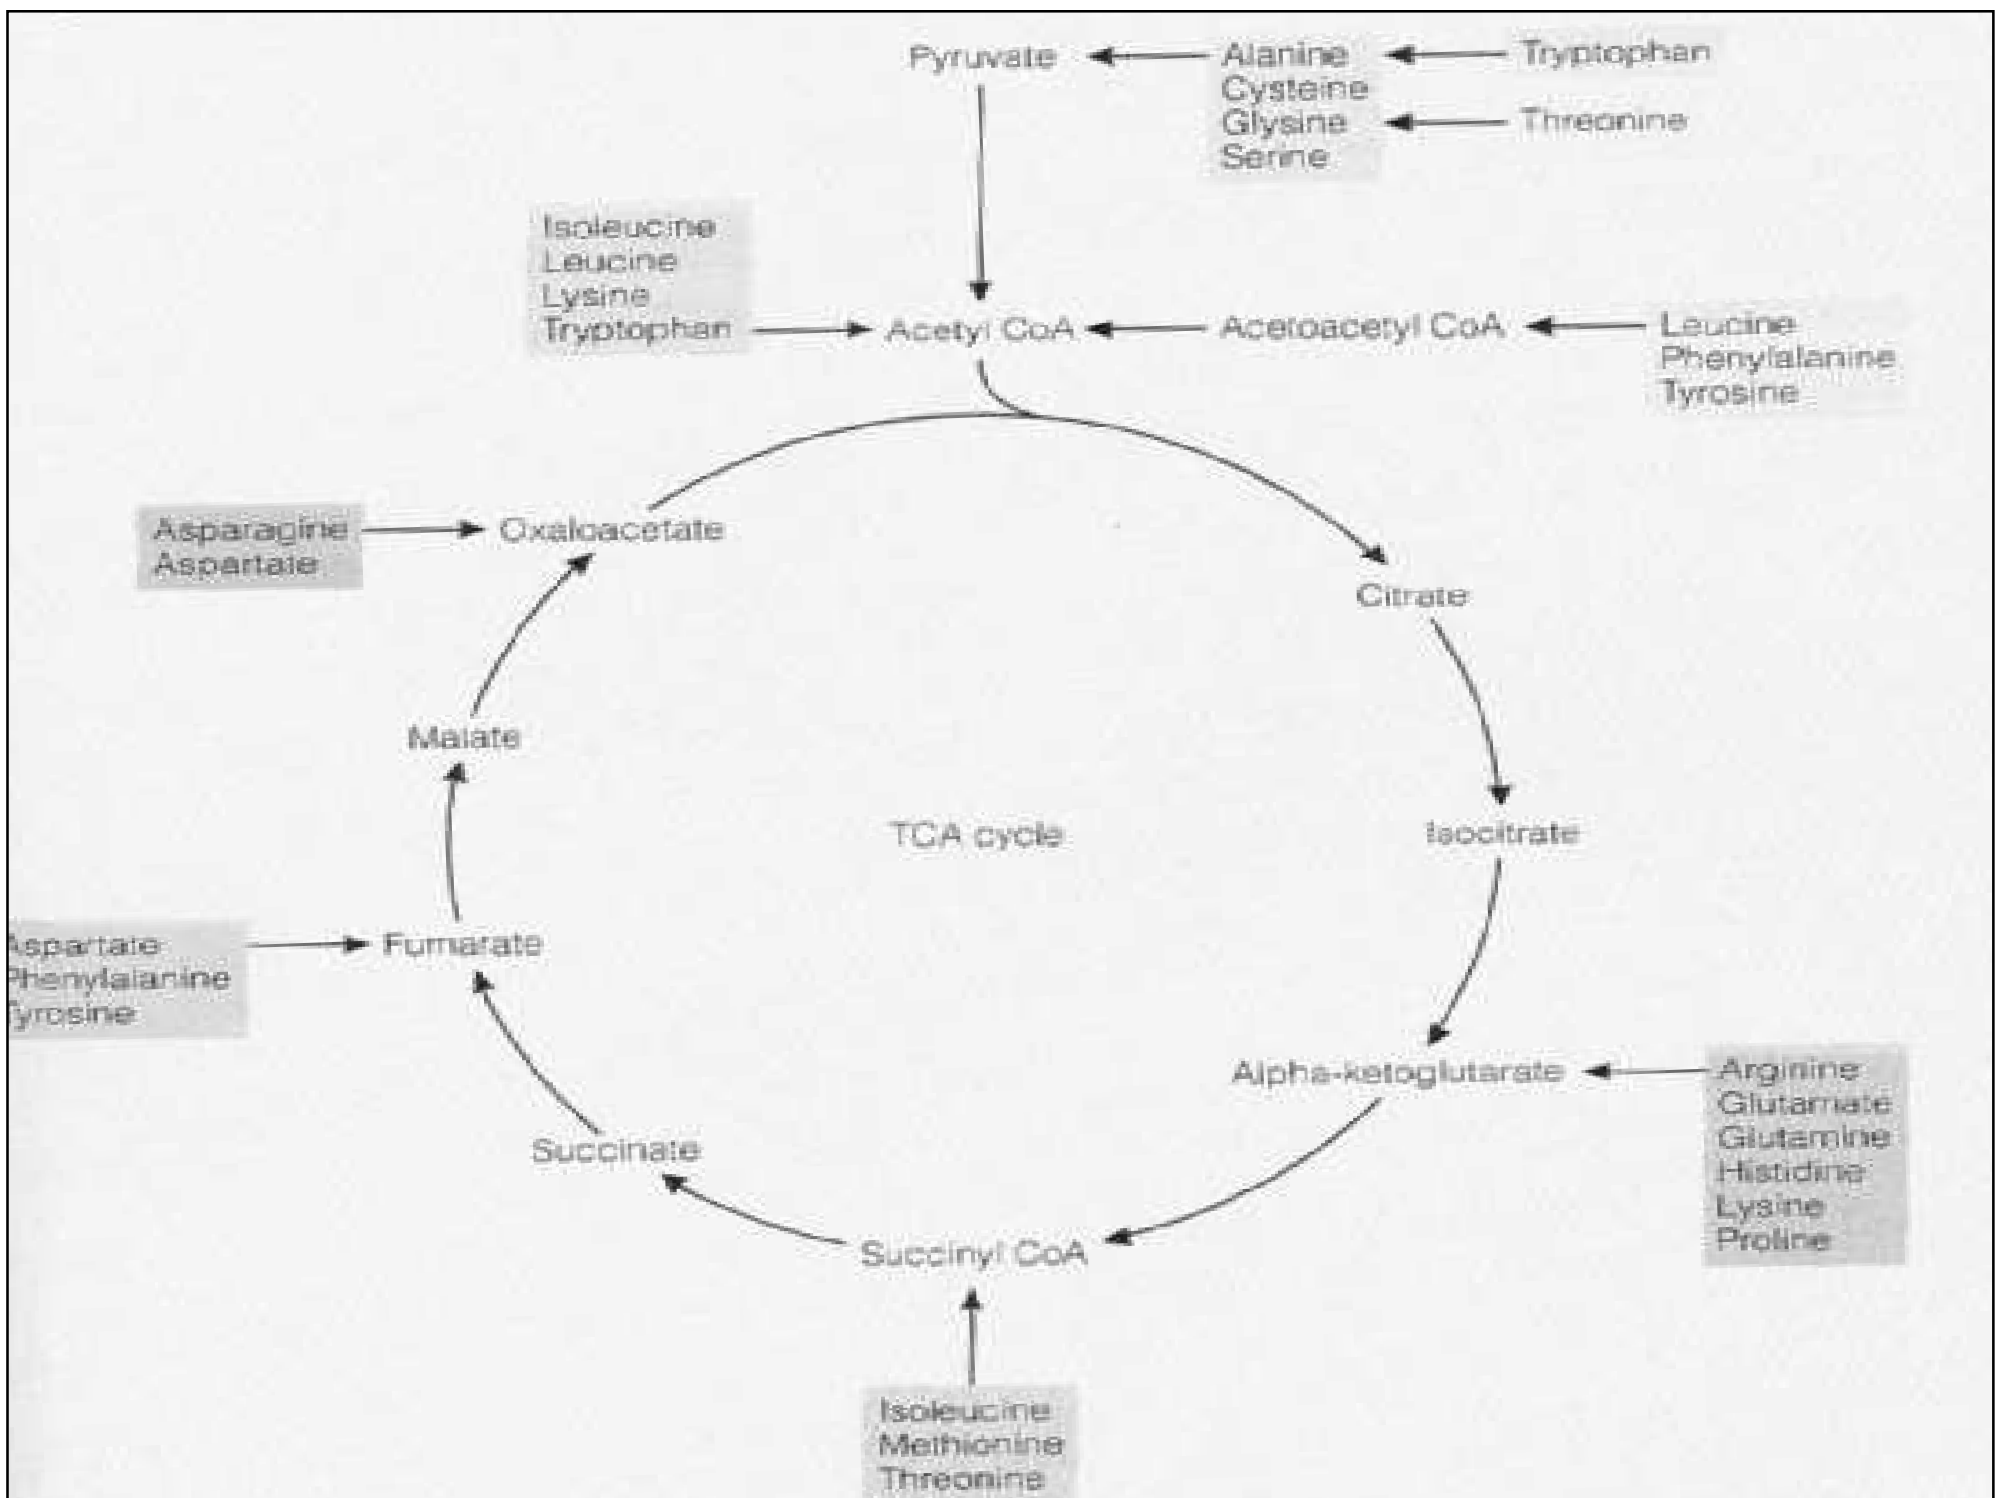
Pyruvate

Alanine
Cysteine
Glysine
Serine

Tryptophan

Threonine

Isoleucine
Leucine
Lysine
Tryptophan

Acetyl CoA

Acetoacetyl CoA

Leucine
Phenylalanine
Tyrosine

Asparagine
Aspartate

Oxaloacetate

Citrate

Malate

TCA cycle

Isocitrate

Aspartate
Phenylalanine
Tyrosine

Fumarate

Alpha-ketoglutarate

Arginine
Glutamate
Glutamine
Histidine
Lysine
Proline

Succinate

Succinyl CoA

Isoleucine
Methionine
Threonine